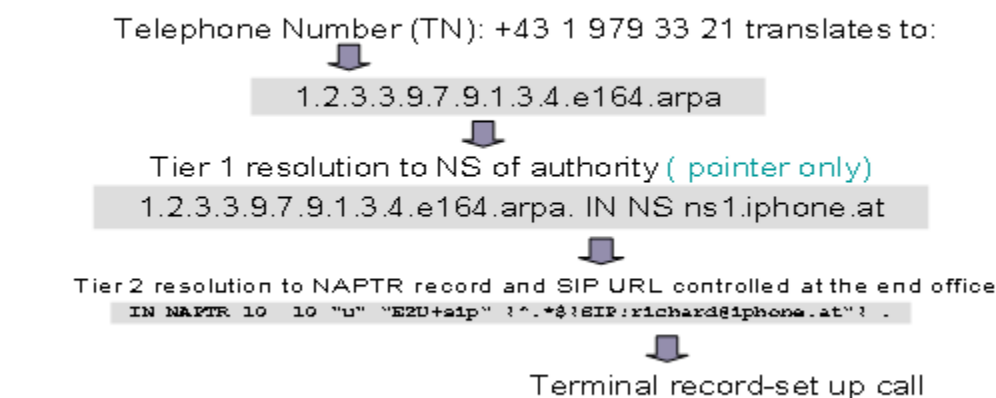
Telephone Number (TN): +43 1 979 33 21 translates to:

1.2.3.3.9.7.9.1.3.4.e164.arpa

Tier 1 resolution to NS of authority ( pointer only)

1.2.3.3.9.7.9.1.3.4.e164.arpa. IN NS ns1.iphone.at

Tier 2 resolution to NAPTR record and SIP URL controlled at the end office

IN NAPTR 10 10 "u" "E2U+sip" !^.*$!SIP:richard@iphone.at"! .

Terminal record-set up call